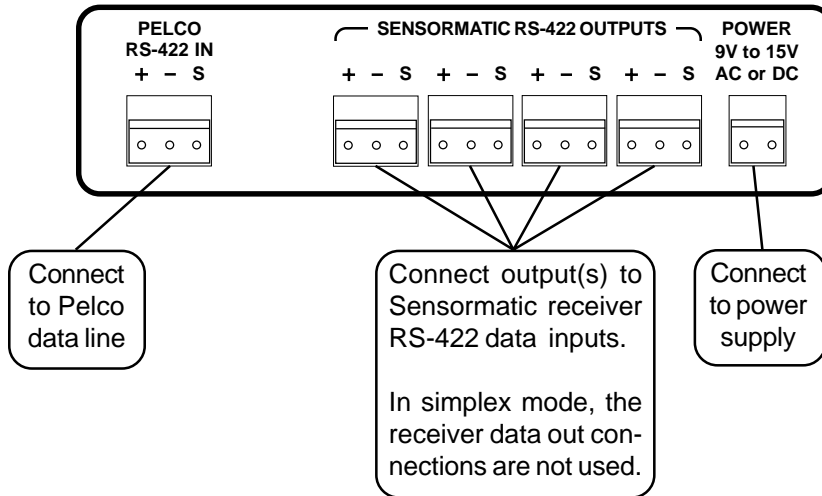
PELCO RS-422 IN
+ – S

SENSORMATIC RS-422 OUTPUTS
+ – S + – S + – S + – S

POWER 9V to 15V AC or DC

Connect to Pelco data line

Connect output(s) to Sensormatic receiver RS-422 data inputs.

In simplex mode, the receiver data out connections are not used.

Connect to power supply